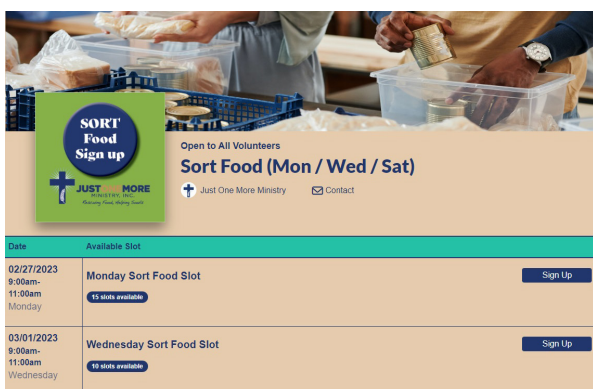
SORT Food Sign up

JUST ONE MORE MINISTRY, INC.
Restoring Food, Helping Souls

Open to All Volunteers
Sort Food (Mon / Wed / Sat)
Just One More Ministry Contact

| Date | Available Slot | |
|---|---|---|
| 02/27/2023 9:00am-11:00am Monday | Monday Sort Food Slot 15 slots available | Sign Up |
| 03/01/2023 9:00am-11:00am Wednesday | Wednesday Sort Food Slot 10 slots available | Sign Up |